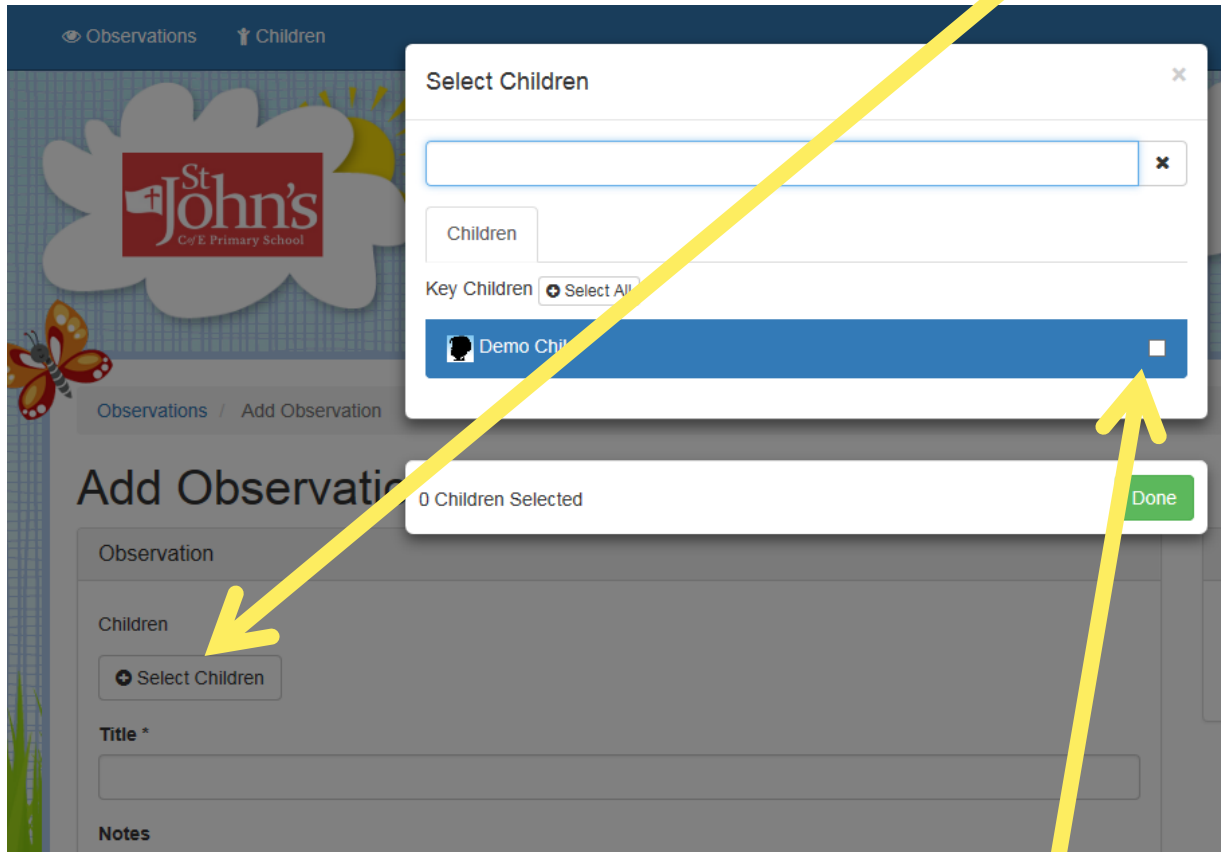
Observations Children

St John's C of E Primary School

Observations / Add Observation

Add Observatio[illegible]

Observation

Children

Select Children

Title *

Notes

Select Children ×

✖

Children

Key Children Select All

Demo Chil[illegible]

0 Children Selected

Done